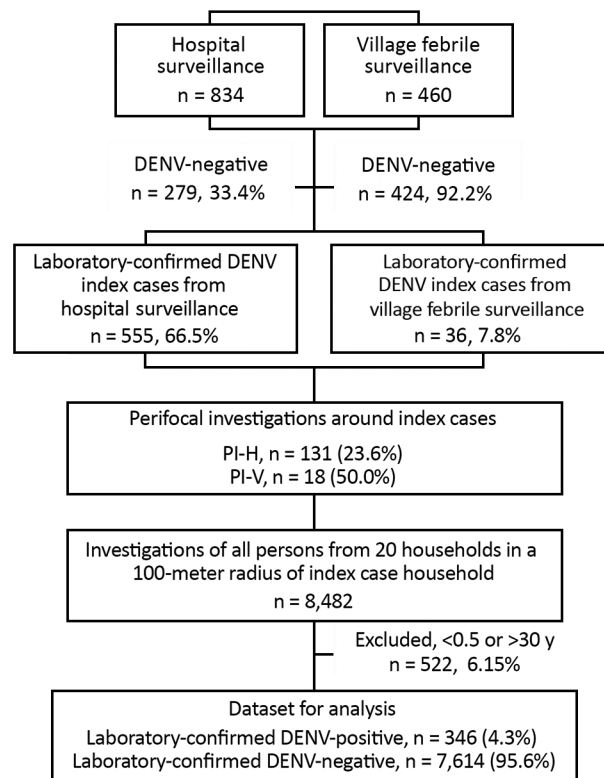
Hospital surveillance
n = 834

Village febrile surveillance
n = 460

DENV-negative
n = 279, 33.4%

DENV-negative
n = 424, 92.2%

Laboratory-confirmed DENV index cases from hospital surveillance
n = 555, 66.5%

Laboratory-confirmed DENV index cases from village febrile surveillance
n = 36, 7.8%

Perifocal investigations around index cases
PI-H, n = 131 (23.6%)
PI-V, n = 18 (50.0%)

Investigations of all persons from 20 households in a 100-meter radius of index case household
n = 8,482

Excluded, <0.5 or >30 y
n = 522, 6.15%

Dataset for analysis
Laboratory-confirmed DENV-positive, n = 346 (4.3%)
Laboratory-confirmed DENV-negative, n = 7,614 (95.6%)